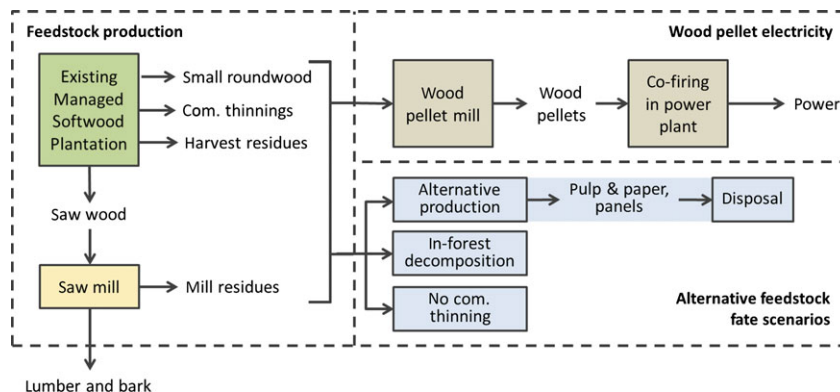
Feedstock production

Wood pellet electricity

Existing Managed Softwood Plantation

Small roundwood

Com. thinnings

Harvest residues

Saw wood

Saw mill

Mill residues

Lumber and bark

Wood pellet mill

Wood pellets

Co-firing in power plant

Power

Alternative production

Pulp & paper, panels

Disposal

In-forest decomposition

No com. thinning

Alternative feedstock fate scenarios